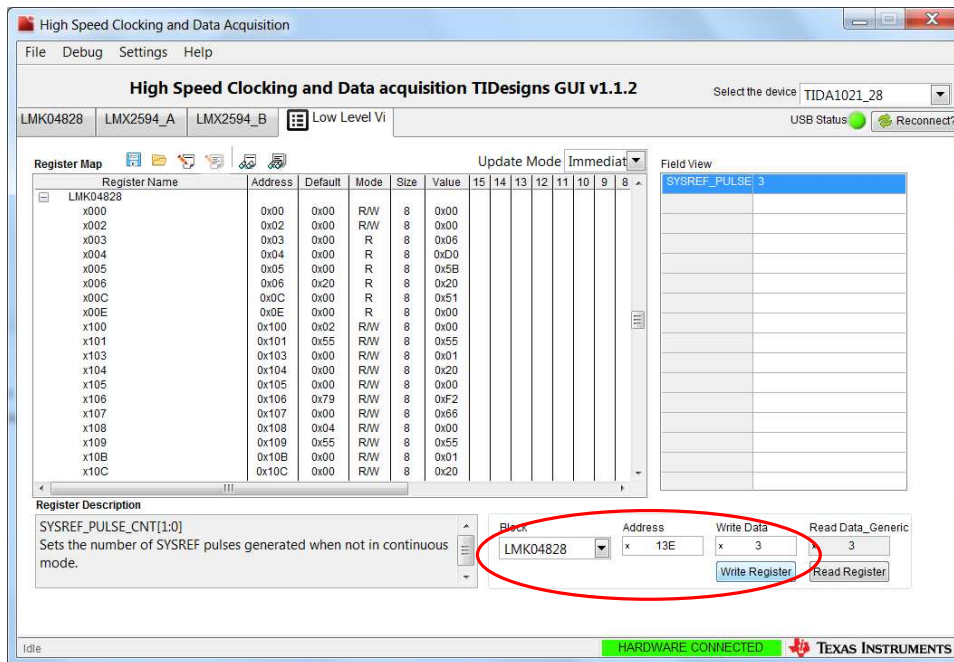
High Speed Clocking and Data Acquisition

File Debug Settings Help

High Speed Clocking and Data acquisition TIDesigns GUI v1.1.2

Select the device TIDA1021_28

LMK04828 LMX2594_A LMX2594_B Low Level Vi

USB Status Reconnect?

Register Map

Update Mode Immediat

| Register Name | Address | Default | Mode | Size | Value | 15 | 14 | 13 | 12 | 11 | 10 | 9 | 8 |
|---|---|---|---|---|---|---|---|---|---|---|---|---|---|
| LMK04828 | | | | | | | | | | | | | |
| x000 | 0x00 | 0x00 | R/W | 8 | 0x00 | | | | | | | | |
| x002 | 0x02 | 0x00 | R/W | 8 | 0x00 | | | | | | | | |
| x003 | 0x03 | 0x00 | R | 8 | 0x06 | | | | | | | | |
| x004 | 0x04 | 0x00 | R | 8 | 0xD0 | | | | | | | | |
| x005 | 0x05 | 0x00 | R | 8 | 0x5B | | | | | | | | |
| x006 | 0x06 | 0x20 | R | 8 | 0x20 | | | | | | | | |
| x00C | 0x0C | 0x00 | R | 8 | 0x51 | | | | | | | | |
| x00E | 0x0E | 0x00 | R | 8 | 0x00 | | | | | | | | |
| x100 | 0x100 | 0x02 | R/W | 8 | 0x00 | | | | | | | | |
| x101 | 0x101 | 0x55 | R/W | 8 | 0x55 | | | | | | | | |
| x103 | 0x103 | 0x00 | R/W | 8 | 0x01 | | | | | | | | |
| x104 | 0x104 | 0x00 | R/W | 8 | 0x20 | | | | | | | | |
| x105 | 0x105 | 0x00 | R/W | 8 | 0x00 | | | | | | | | |
| x106 | 0x106 | 0x79 | R/W | 8 | 0xF2 | | | | | | | | |
| x107 | 0x107 | 0x00 | R/W | 8 | 0x66 | | | | | | | | |
| x108 | 0x108 | 0x04 | R/W | 8 | 0x00 | | | | | | | | |
| x109 | 0x109 | 0x55 | R/W | 8 | 0x55 | | | | | | | | |
| x10B | 0x10B | 0x00 | R/W | 8 | 0x01 | | | | | | | | |
| x10C | 0x10C | 0x00 | R/W | 8 | 0x20 | | | | | | | | |

Field View

SYSREF_PULSE 3

Register Description

SYSREF_PULSE_CNT[1:0]
Sets the number of SYSREF pulses generated when not in continuous mode.

Block
LMK04828

Address
x 13E

Write Data
x 3

Read Data_Generic
x 3

Write Register Read Register

Idle

HARDWARE CONNECTED

TEXAS INSTRUMENTS